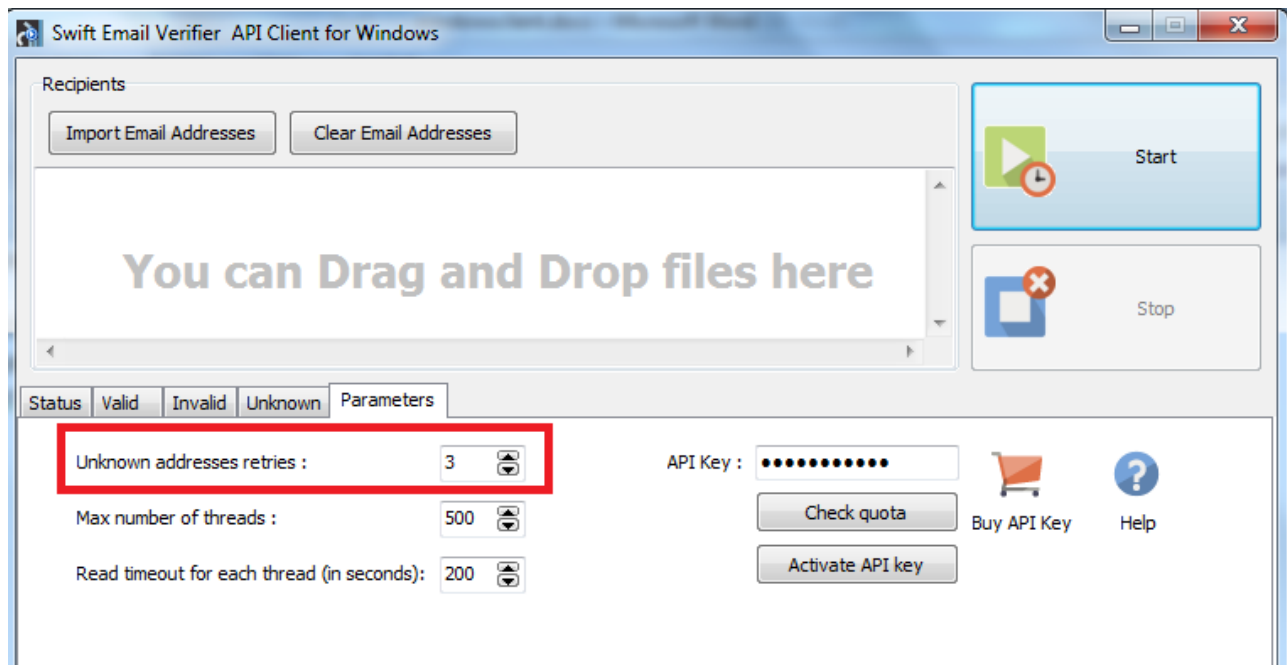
Swift Email Verifier API Client for Windows

Recipients

Import Email Addresses

Clear Email Addresses

You can Drag and Drop files here

Start

Stop

Status | Valid | Invalid | Unknown | Parameters

Unknown addresses retries : 3

Max number of threads : 500

Read timeout for each thread (in seconds): 200

API Key : ●●●●●●●●●●●

Check quota

Activate API key

Buy API Key

Help